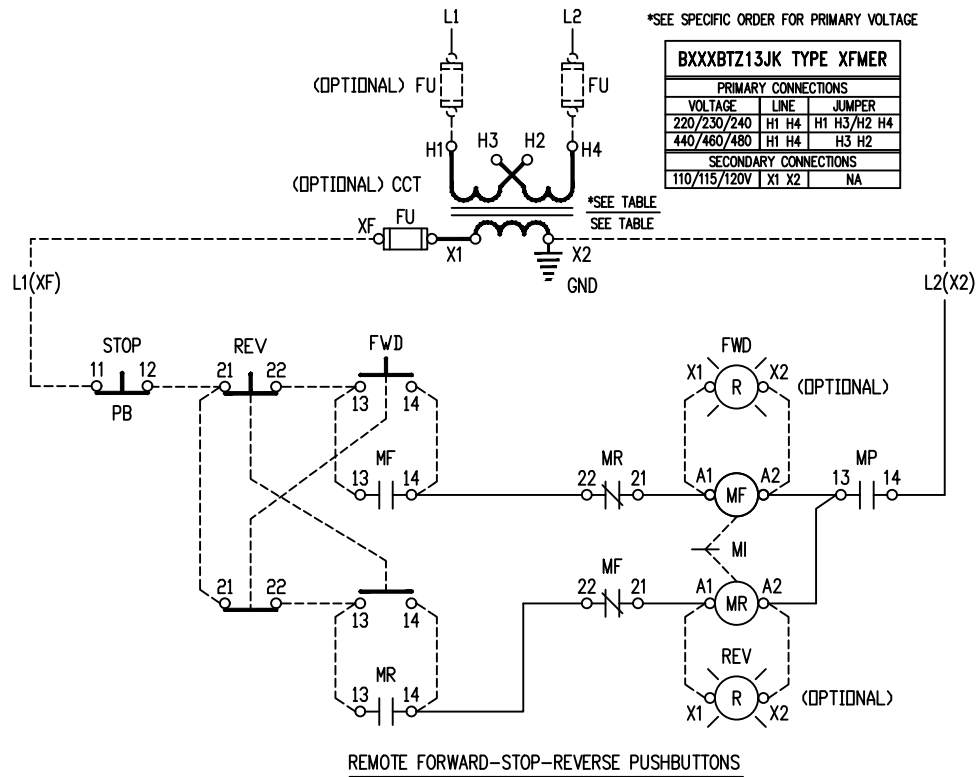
*SEE SPECIFIC ORDER FOR PRIMARY VOLTAGE

| BXXXBTZ13JK TYPE XFMER | | |
|---|---|---|
| PRIMARY CONNECTIONS | | |
| VOLTAGE | LINE | JUMPER |
| 220/230/240 | H1 H4 | H1 H3/H2 H4 |
| 440/460/480 | H1 H4 | H3 H2 |
| SECONDARY CONNECTIONS | | |
| 110/115/120V | X1 X2 | NA |

L1
L2
(OPTIONAL) FU
FU
H1
H3
H2
H4
(OPTIONAL) CCT
*SEE TABLE
SEE TABLE
XF
FU
X1
X2
GND
L1(XF)
L2(X2)
STOP
11
12
PB
REV
21
22
FWD
13
14
FWD
X1
R
X2
(OPTIONAL)
MF
13
14
MR
22
21
A1
MF
A2
MP
13
14
MI
21
22
13
14
MF
22
21
A1
MR
A2
REV
R
(OPTIONAL)
X1
X2
MR
13
14

REMOTE FORWARD-STOP-REVERSE PUSHBUTTONS